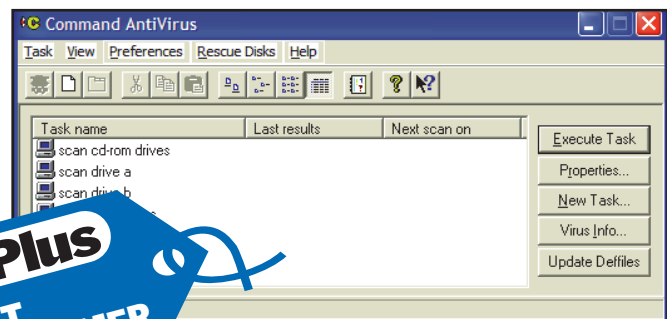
Command AntiVirus

Task View Preferences Rescue Disks Help

| Task name | Last results | Next scan on |
|---|---|---|
| scan cd-rom drives | | |
| scan drive a | | |
| scan drive b | | |

Execute Task
Properties...
New Task...
Virus Info...
Update Deffiles

Plus
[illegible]